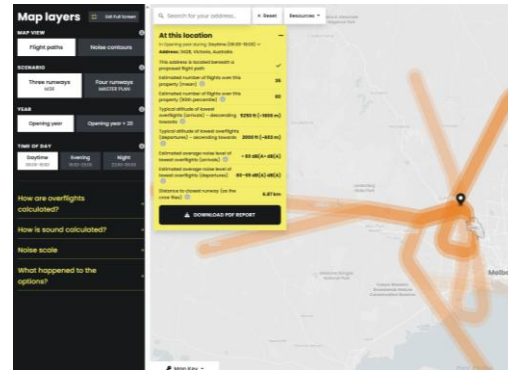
Map layers

Exit Full Screen

MAP VIEW

Flight paths

Noise contours

SCENARIO

Three runways
NOW

Four runways
MASTER PLAN

YEAR

Opening year

Opening year + 20

TIME OF DAY

Daytime
06:00-18:00

Evening
18:00-22:00

Night
22:00-06:00

How are overflights calculated?

How is sound calculated?

Noise scale

What happened to the options?

Search for your address...

Reset

Resources

At this location

In Opening year during Daytime (06:00-18:00)

Address: 3028, Victoria, Australia

This address is located beneath a proposed flight path

Estimated number of flights over this property (mean)
35

Estimated number of flights over this property (90th percentile)
50

Typical altitude of lowest overflights (arrivals) – descending towards
5250 ft (~1600 m)

Typical altitude of lowest overflights (departures) – ascending towards
2000 ft (~610 m)

Estimated average noise level of lowest overflights (arrivals)
~ 60 dB(A) dB(A)

Estimated average noise level of lowest overflights (departures)
60–65 dB(A) dB(A)

Distance to closest runway (as the crow flies)
6.67 km

DOWNLOAD PDF REPORT

Melbo

Map Key